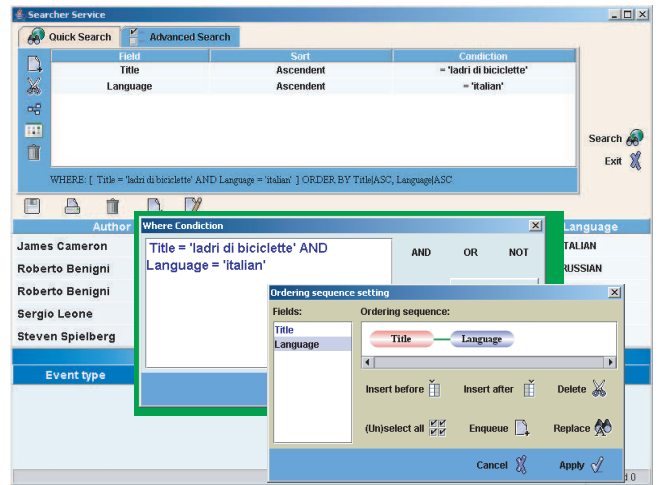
Searcher Service

Quick Search | Advanced Search

| Field | Sort | Condition |
|---|---|---|
| Title | Ascendent | = 'ladri di biciclette' |
| Language | Ascendent | = 'italian' |

Search
Exit

WHERE: [ Title = 'ladri di biciclette' AND Language = 'italian' ] ORDER BY Title|ASC, Language|ASC

Author
James Cameron
Roberto Benigni
Roberto Benigni
Sergio Leone
Steven Spielberg

Event type

Language
ITALIAN
RUSSIAN

Where Condiction

Title = 'ladri di biciclette' AND Language = 'italian'

AND OR NOT

Ordering sequence setting

Fields:
Title
Language

Ordering sequence:
Title
Language

Insert before
Insert after
Delete
(Un)select all
Enqueue
Replace

Cancel
Apply

d 0